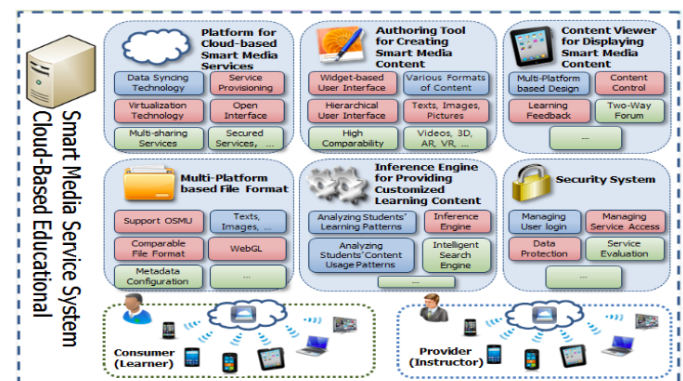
Cloud-Based Educational Smart Media Service System

Platform for Cloud-based Smart Media Services

Data Syncing Technology
Service Provisioning
Virtualization Technology
Open Interface
Multi-sharing Services
Secured Services, ...

Authoring Tool for Creating Smart Media Content

Widget-based User Interface
Various Formats of Content
Hierarchical User Interface
Texts, Images, Pictures
High Comparability
Videos, 3D, AR, VR, ...

Content Viewer for Displaying Smart Media Content

Multi-Platform based Design
Content Control
Learning Feedback
Two-Way Forum
...

Multi-Platform based File Format

Support OSMU
Texts, Images, ...
Comparable File Format
WebGL
Metadata Configuration
...

Inference Engine for Providing Customized Learning Content

Analyzing Students' Learning Patterns
Inference Engine
Analyzing Students' Content Usage Patterns
Intelligent Search Engine
...

Security System

Managing User login
Managing Service Access
Data Protection
Service Evaluation
...

Consumer (Learner)

Provider (Instructor)